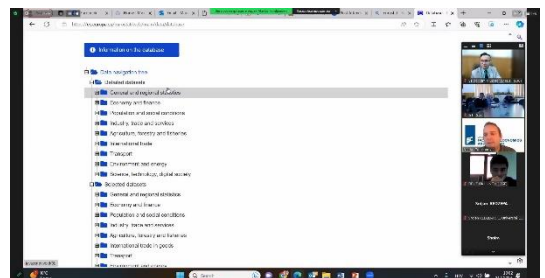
Information on the database

Data navigation tree
Detailed datasets
General and regional statistics
Economy and finance
Population and social conditions
Industry, trade and services
Agriculture, forestry and fisheries
International trade
Transport
Environment and energy
Science, technology, digital society
Selected datasets
General and regional statistics
Economy and finance
Population and social conditions
Industry, trade and services
Agriculture, forestry and fisheries
International trade in goods
Transport

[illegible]
Search